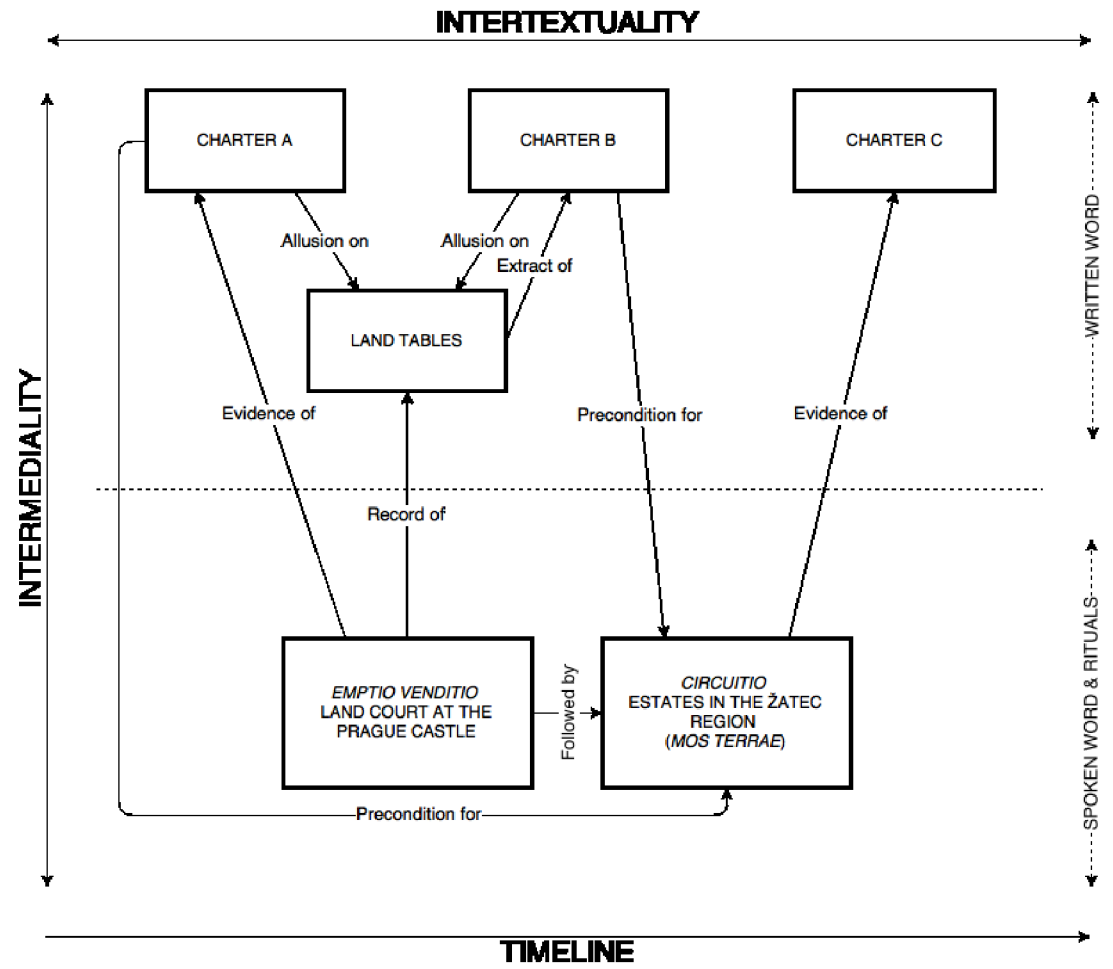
INTERTEXTUALITY

INTERMEDIALITY

CHARTER A

CHARTER B

CHARTER C

WRITTEN WORD

Allusion on

Allusion on

Extract of

LAND TABLES

Evidence of

Precondition for

Evidence of

Record of

SPOKEN WORD & RITUALS

EMPTIO VENDITIO
LAND COURT AT THE PRAGUE CASTLE

Followed by

CIRCUITIO
ESTATES IN THE ŽATEC REGION
(MOS TERRAE)

Precondition for

TIMELINE